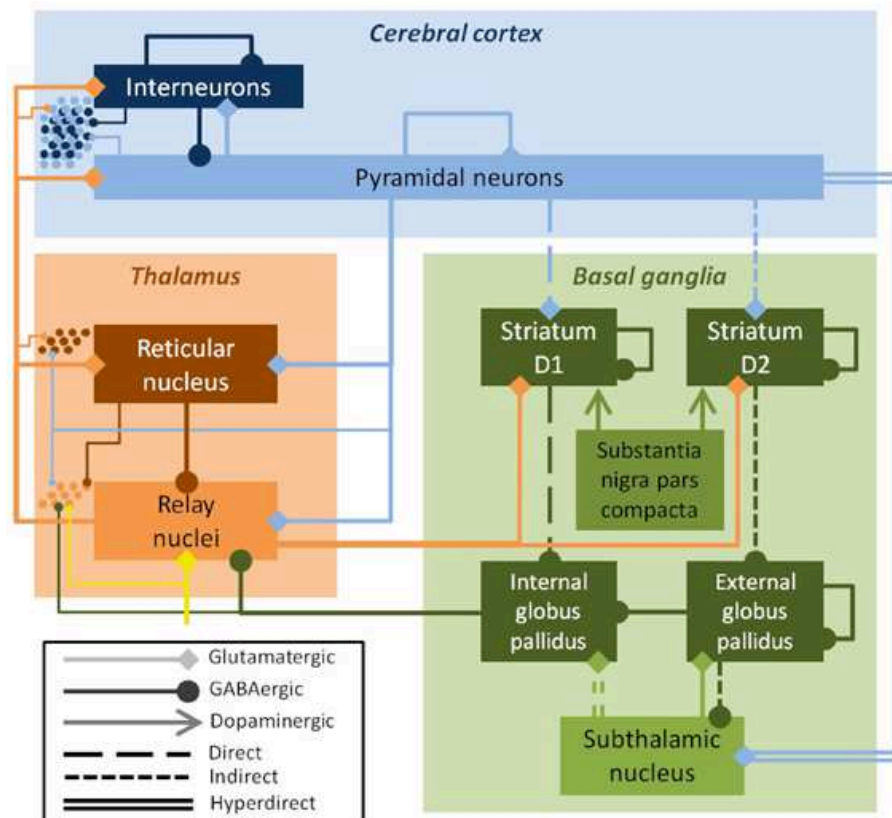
Cerebral cortex

Interneurons

Pyramidal neurons

Thalamus

Reticular nucleus

Relay nuclei

Basal ganglia

Striatum D1

Striatum D2

Substantia nigra pars compacta

Internal globus pallidus

External globus pallidus

Subthalamic nucleus

Glutamatergic
GABAergic
Dopaminergic
Direct
Indirect
Hyperdirect